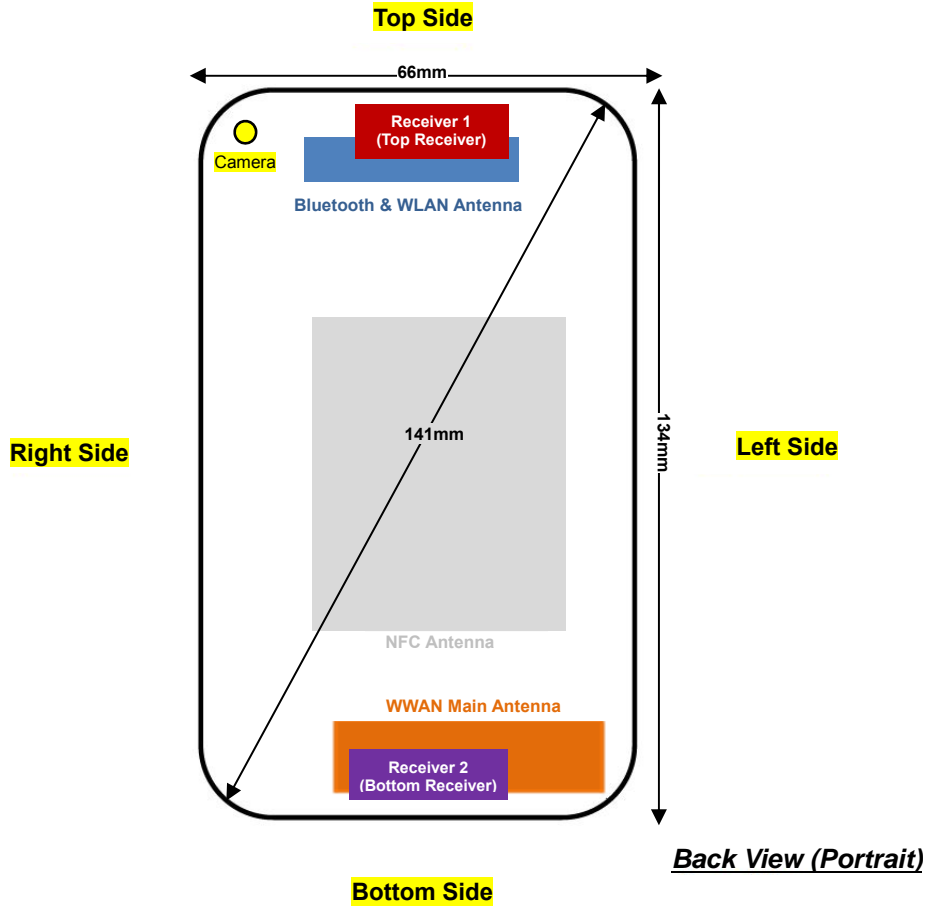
Top Side

66mm

Receiver 1
(Top Receiver)

Camera

Bluetooth & WLAN Antenna

Right Side

141mm

134mm

Left Side

NFC Antenna

WWAN Main Antenna

Receiver 2
(Bottom Receiver)

Back View (Portrait)

Bottom Side